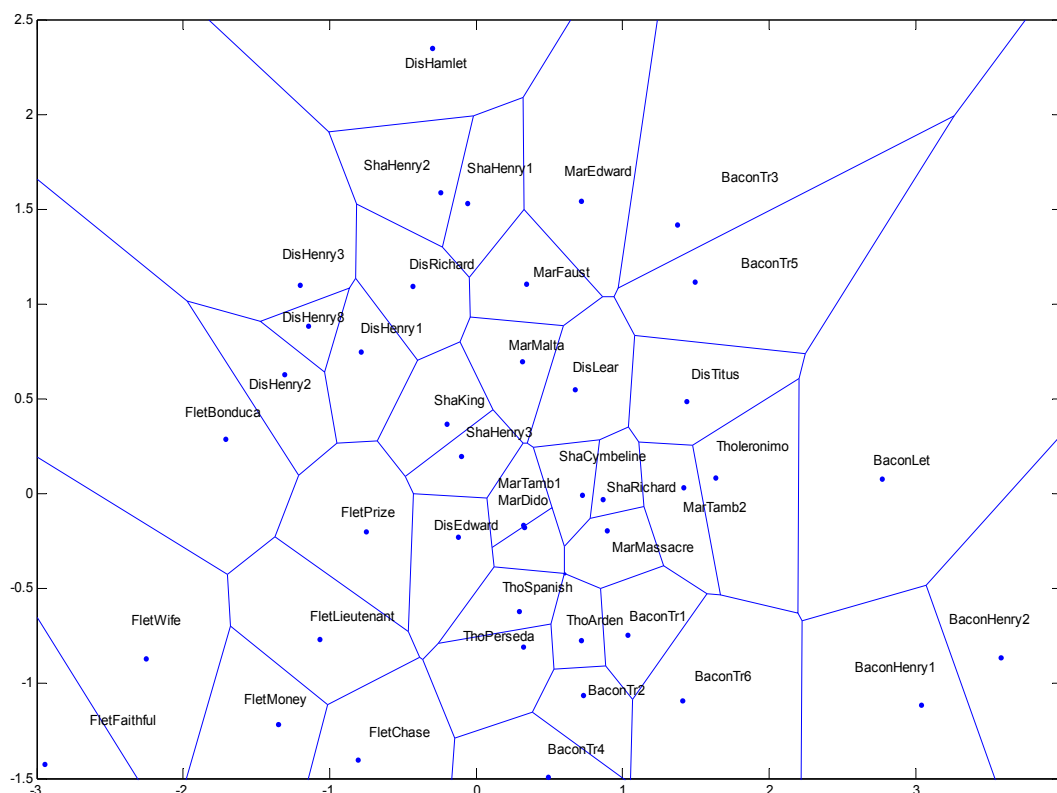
2.5
2
1.5
1
0.5
0
-0.5
-1
-1.5
-3
-2
-1
0
1
2
3

DisHamlet
ShaHenry2
ShaHenry1
MarEdward
BaconTr3
DisHenry3
DisRichard
MarFaust
BaconTr5
DisHenry8
DisHenry1
MarMalta
DisLear
DisTitus
DisHenry2
FletBonduca
ShaKing
ShaHenry3
Tholeronimo
ShaCymbeline
BaconLet
MarTamb1
ShaRichard
MarDido
MarTamb2
FletPrize
DisEdward
MarMassacre
ThoSpanish
FletWife
FletLieutenant
ThoArden
BaconTr1
BaconHenry2
ThoPerseda
BaconHenry1
BaconTr6
BaconTr2
FletMoney
FletFaithful
FletChase
BaconTr4